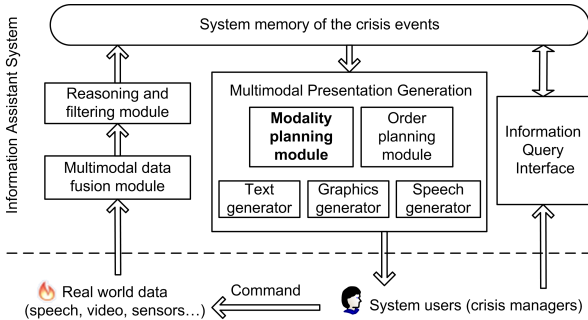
Information Assistant System

System memory of the crisis events

Reasoning and filtering module

Multimodal data fusion module

Multimodal Presentation Generation

Modality planning module

Order planning module

Text generator

Graphics generator

Speech generator

Information Query Interface

Real world data (speech, video, sensors…)

Command

System users (crisis managers)